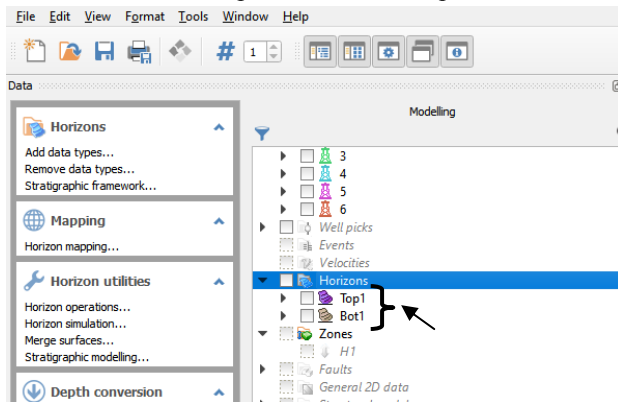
File Edit View Format Tools Window Help

1

Data

Modelling

Horizons

Add data types...
Remove data types...
Stratigraphic framework...

Mapping

Horizon mapping...

Horizon utilities

Horizon operations...
Horizon simulation...
Merge surfaces...
Stratigraphic modelling...

Depth conversion

3
4
5
6
Well picks
Events
Velocities
Horizons
Top1
Bot1
Zones
H1
Faults
General 2D data